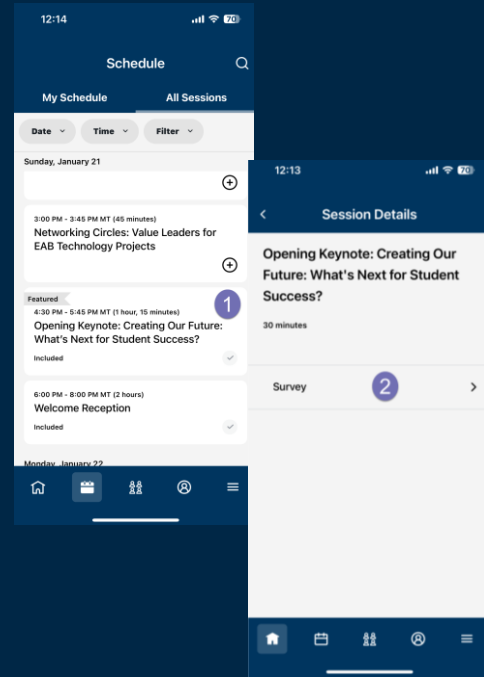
12:14

70

Schedule

My Schedule

All Sessions

Date

Time

Filter

Sunday, January 21

3:00 PM - 3:45 PM MT (45 minutes)
Networking Circles: Value Leaders for EAB Technology Projects

Featured

1

4:30 PM - 5:45 PM MT (1 hour, 15 minutes)
Opening Keynote: Creating Our Future: What's Next for Student Success?

Included

6:00 PM - 8:00 PM MT (2 hours)
Welcome Reception

Included

Monday, January 22

12:13

70

Session Details

Opening Keynote: Creating Our Future: What's Next for Student Success?

30 minutes

Survey

2